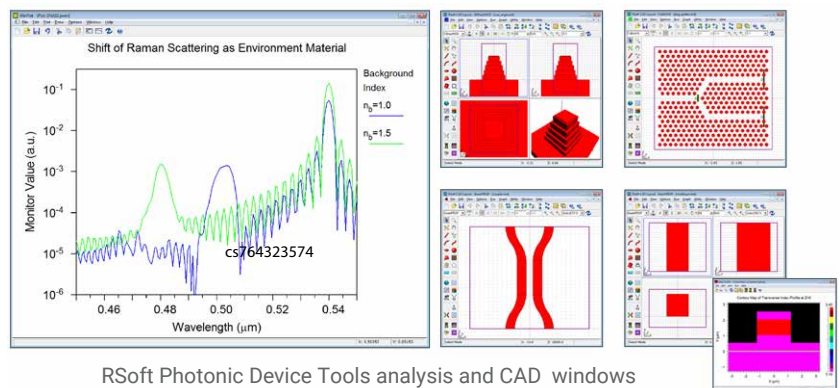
Shift of Raman Scattering as Environment Material

Background Index

$n_b$=1.0

$n_b$=1.5

$10^{-1}$

$10^{-2}$

$10^{-3}$

$10^{-4}$

$10^{-5}$

$10^{-6}$

Monitor Value (a.u.)

0.46 0.48 0.50 0.52 0.54

Wavelength ($\mu$m)

cs764323574

RSoft Photonic Device Tools analysis and CAD windows